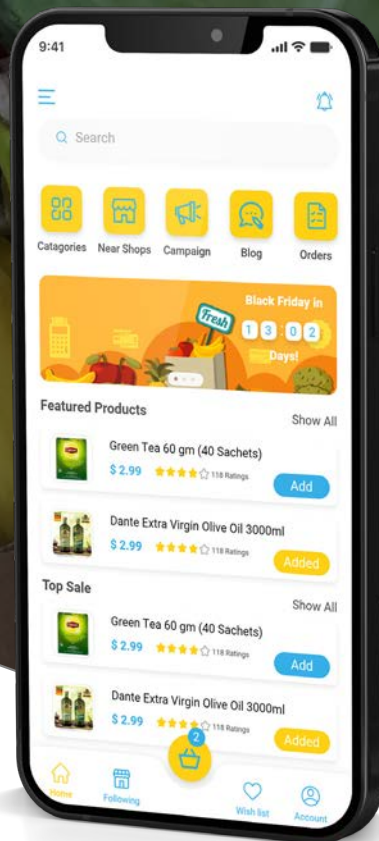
9:41

Search

Catagories
Near Shops
Campaign
Blog
Orders

Fresh
Black Friday in
1 3 : 0 2
Days!

Featured Products
Show All

Green Tea 60 gm (40 Sachets)
$ 2.99
118 Ratings
Add

Dante Extra Virgin Olive Oil 3000ml
$ 2.99
118 Ratings
Added

Top Sale
Show All

Green Tea 60 gm (40 Sachets)
$ 2.99
118 Ratings
Add

Dante Extra Virgin Olive Oil 3000ml
$ 2.99
118 Ratings
Added

2

Home
Following
Wish list
Account